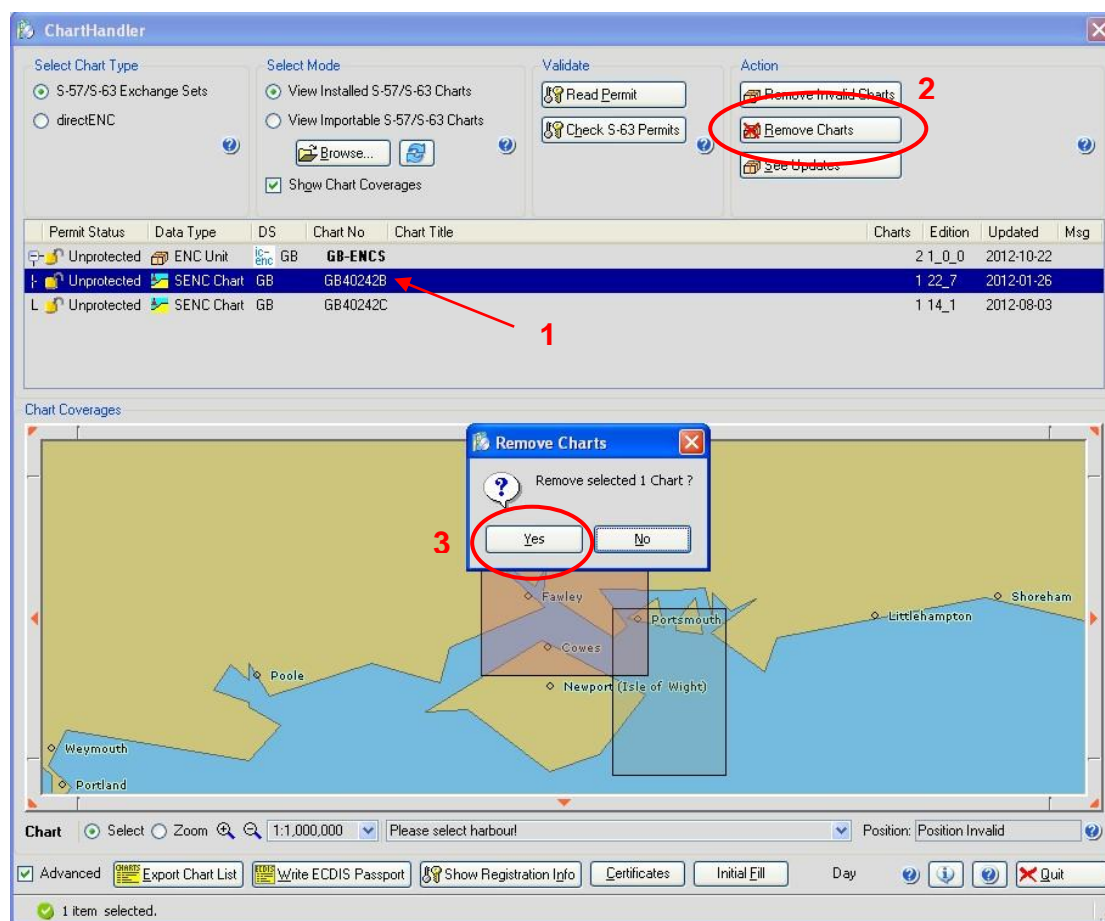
ChartHandler

Select Chart Type
S-57/S-63 Exchange Sets
directENC

Select Mode
View Installed S-57/S-63 Charts
View Importable S-57/S-63 Charts
Browse...
Show Chart Coverages

Validate
Read Permit
Check S-63 Permits

Action
Remove Invalid Charts
Remove Charts
See Updates

2

| Permit Status | Data Type | DS | Chart No | Chart Title | Charts | Edition | Updated | Msg |
|---|---|---|---|---|---|---|---|---|
| Unprotected | ENC Unit | GB | GB-ENCS | | 2 | 1_0_0 | 2012-10-22 | |
| Unprotected | SENC Chart | GB | GB40242B | | 1 | 22_7 | 2012-01-26 | |
| Unprotected | SENC Chart | GB | GB40242C | | 1 | 14_1 | 2012-08-03 | |

1

Chart Coverages

Remove Charts
Remove selected 1 Chart ?
Yes
No

3

Fawley
Portsmouth
Cowes
Newport (Isle of Wight)
Poole
Weymouth
Portland
Littlehampton
Shoreham

Chart Select Zoom 1:1,000,000 Please select harbour! Position: Position Invalid

Advanced Export Chart List Write ECDIS Passport Show Registration Info Certificates Initial Fill Day Quit

1 item selected.